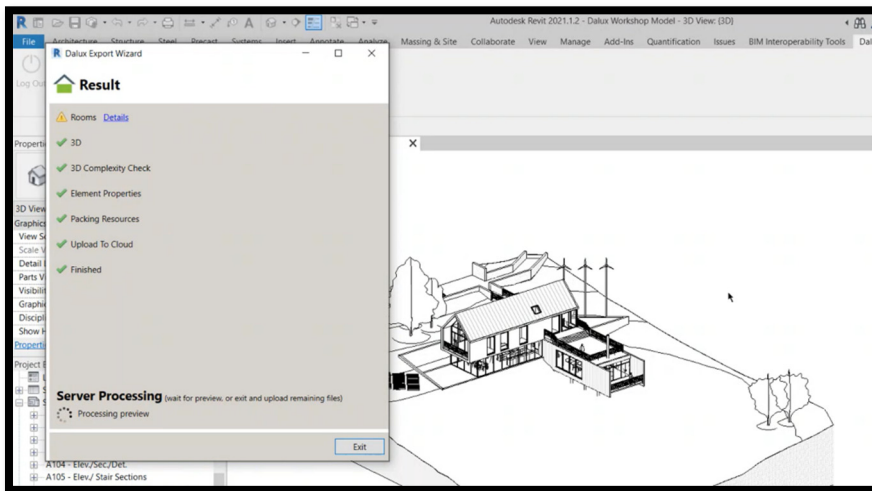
Autodesk Revit 2021.1.2 - Dalux Workshop Model - 3D View: {3D}

File Architecture Structure Steel Precast Systems Insert Annotate Analyze Massing & Site Collaborate View Manage Add-Ins Quantification Issues BIM Interoperability Tools Dal

Log Out

Dalux Export Wizard

Result

Rooms Details

3D

3D Complexity Check

Element Properties

Packing Resources

Upload To Cloud

Finished

Server Processing (wait for preview, or exit and upload remaining files)

Processing preview

Exit

Properti

3D View
Graphic
View S
Scale V
Detail
Parts V
Visibili
Graphi
Discipl
Show H
Properti

Project E

A104 - Elev./Sec/Det.
A105 - Elev./ Stair Sections